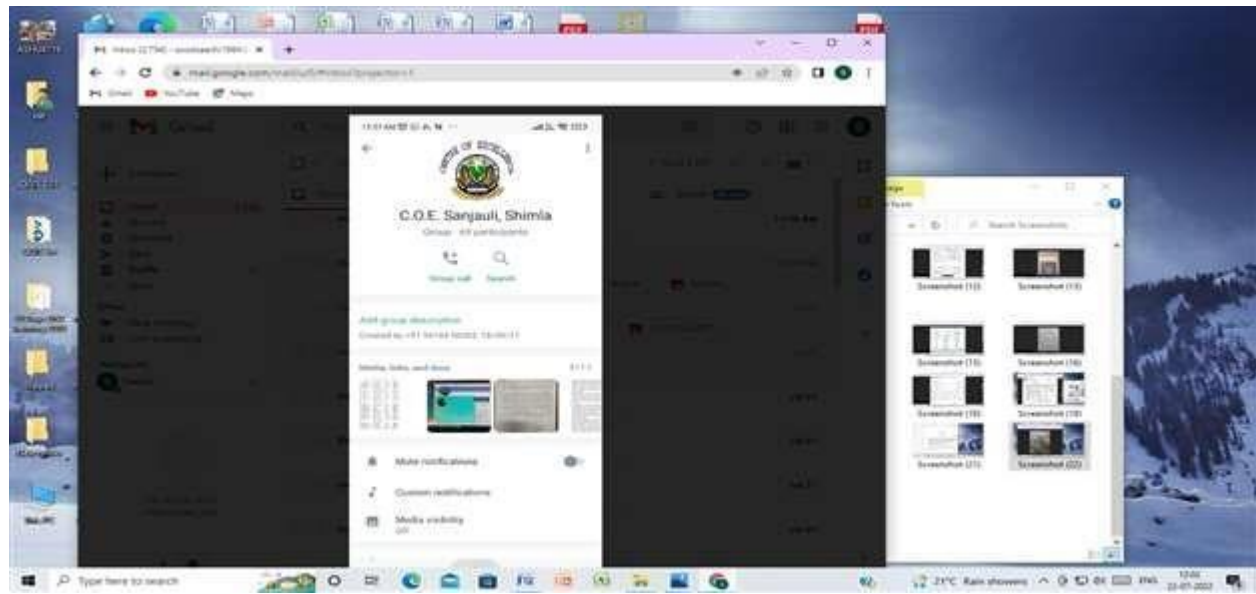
C.O.E. Sanjauli, Shimla

Group call
Search

Add group description

Media, links, and docs

Mute notifications
Custom notifications
Media visibility

Gmail
YouTube
Maps

Screenshot (12)
Screenshot (13)
Screenshot (15)
Screenshot (16)
Screenshot (18)
Screenshot (19)
Screenshot (21)
Screenshot (22)

Type here to search
21°C Rain showers
ENG